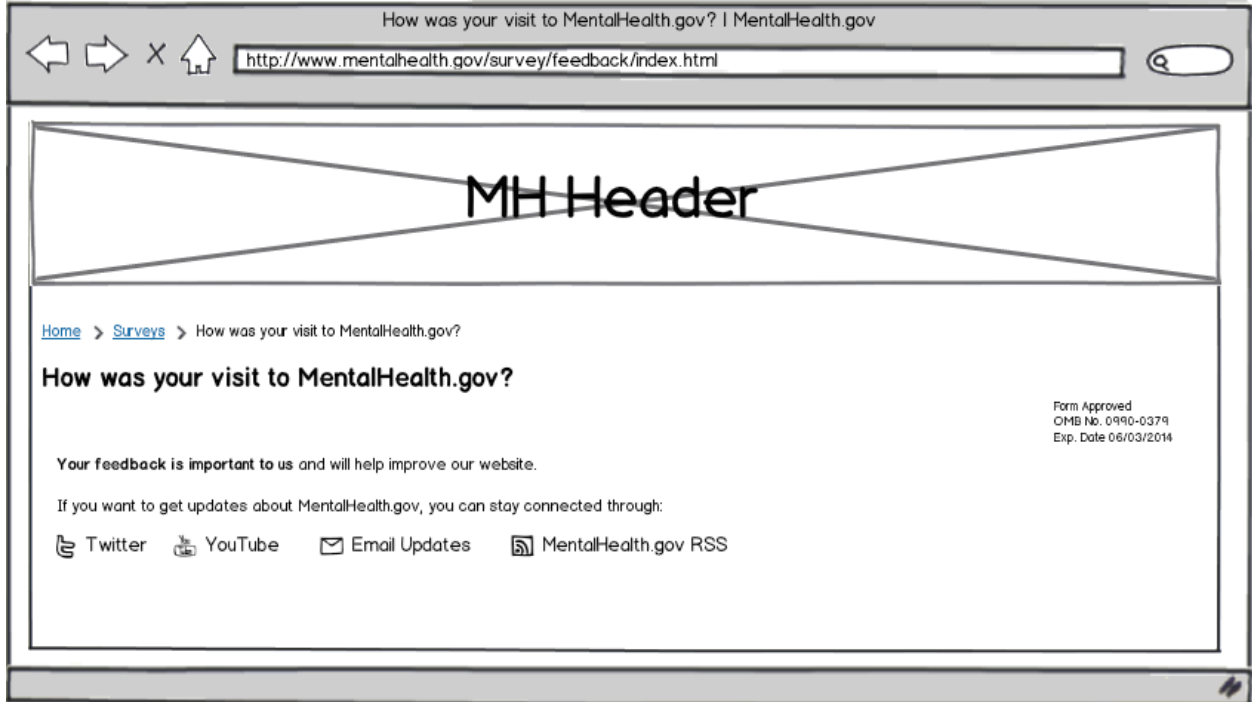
How was your visit to MentalHealth.gov? | MentalHealth.gov

http://www.mentalhealth.gov/survey/feedback/index.html

MH Header

Home > Surveys > How was your visit to MentalHealth.gov?

How was your visit to MentalHealth.gov?

Form Approved
OMB No. 0990-0379
Exp. Date 06/03/2014

**Your feedback is important to us** and will help improve our website.

If you want to get updates about MentalHealth.gov, you can stay connected through:

Twitter YouTube Email Updates MentalHealth.gov RSS